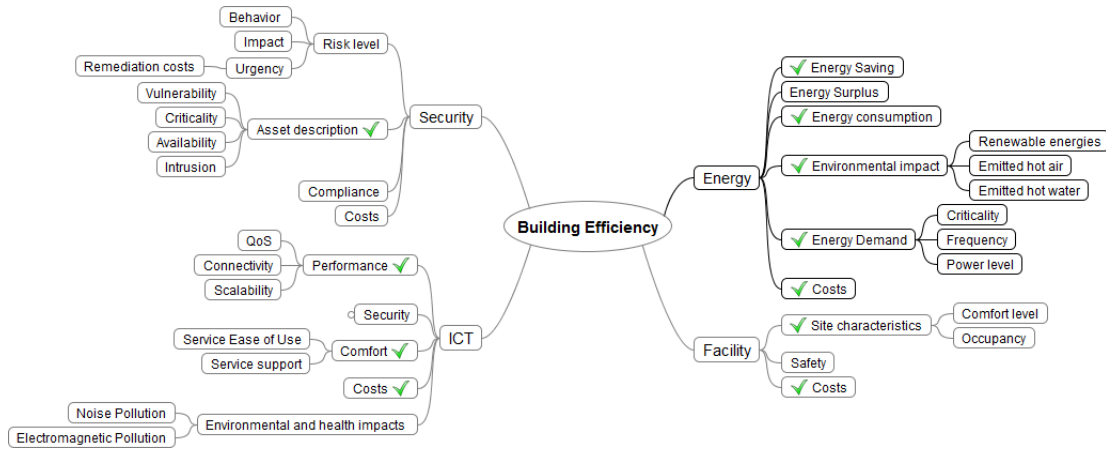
Building Efficiency

Security
Risk level
Behavior
Impact
Urgency
Remediation costs
Asset description ✓
Vulnerability
Criticality
Availability
Intrusion
Compliance
Costs

ICT
Performance ✓
QoS
Connectivity
Scalability
Security
Comfort ✓
Service Ease of Use
Service support
Costs ✓
Environmental and health impacts
Noise Pollution
Electromagnetic Pollution

Energy
✓ Energy Saving
Energy Surplus
✓ Energy consumption
✓ Environmental impact
Renewable energies
Emitted hot air
Emitted hot water
✓ Energy Demand
Criticality
Frequency
Power level
✓ Costs

Facility
✓ Site characteristics
Comfort level
Occupancy
Safety
✓ Costs